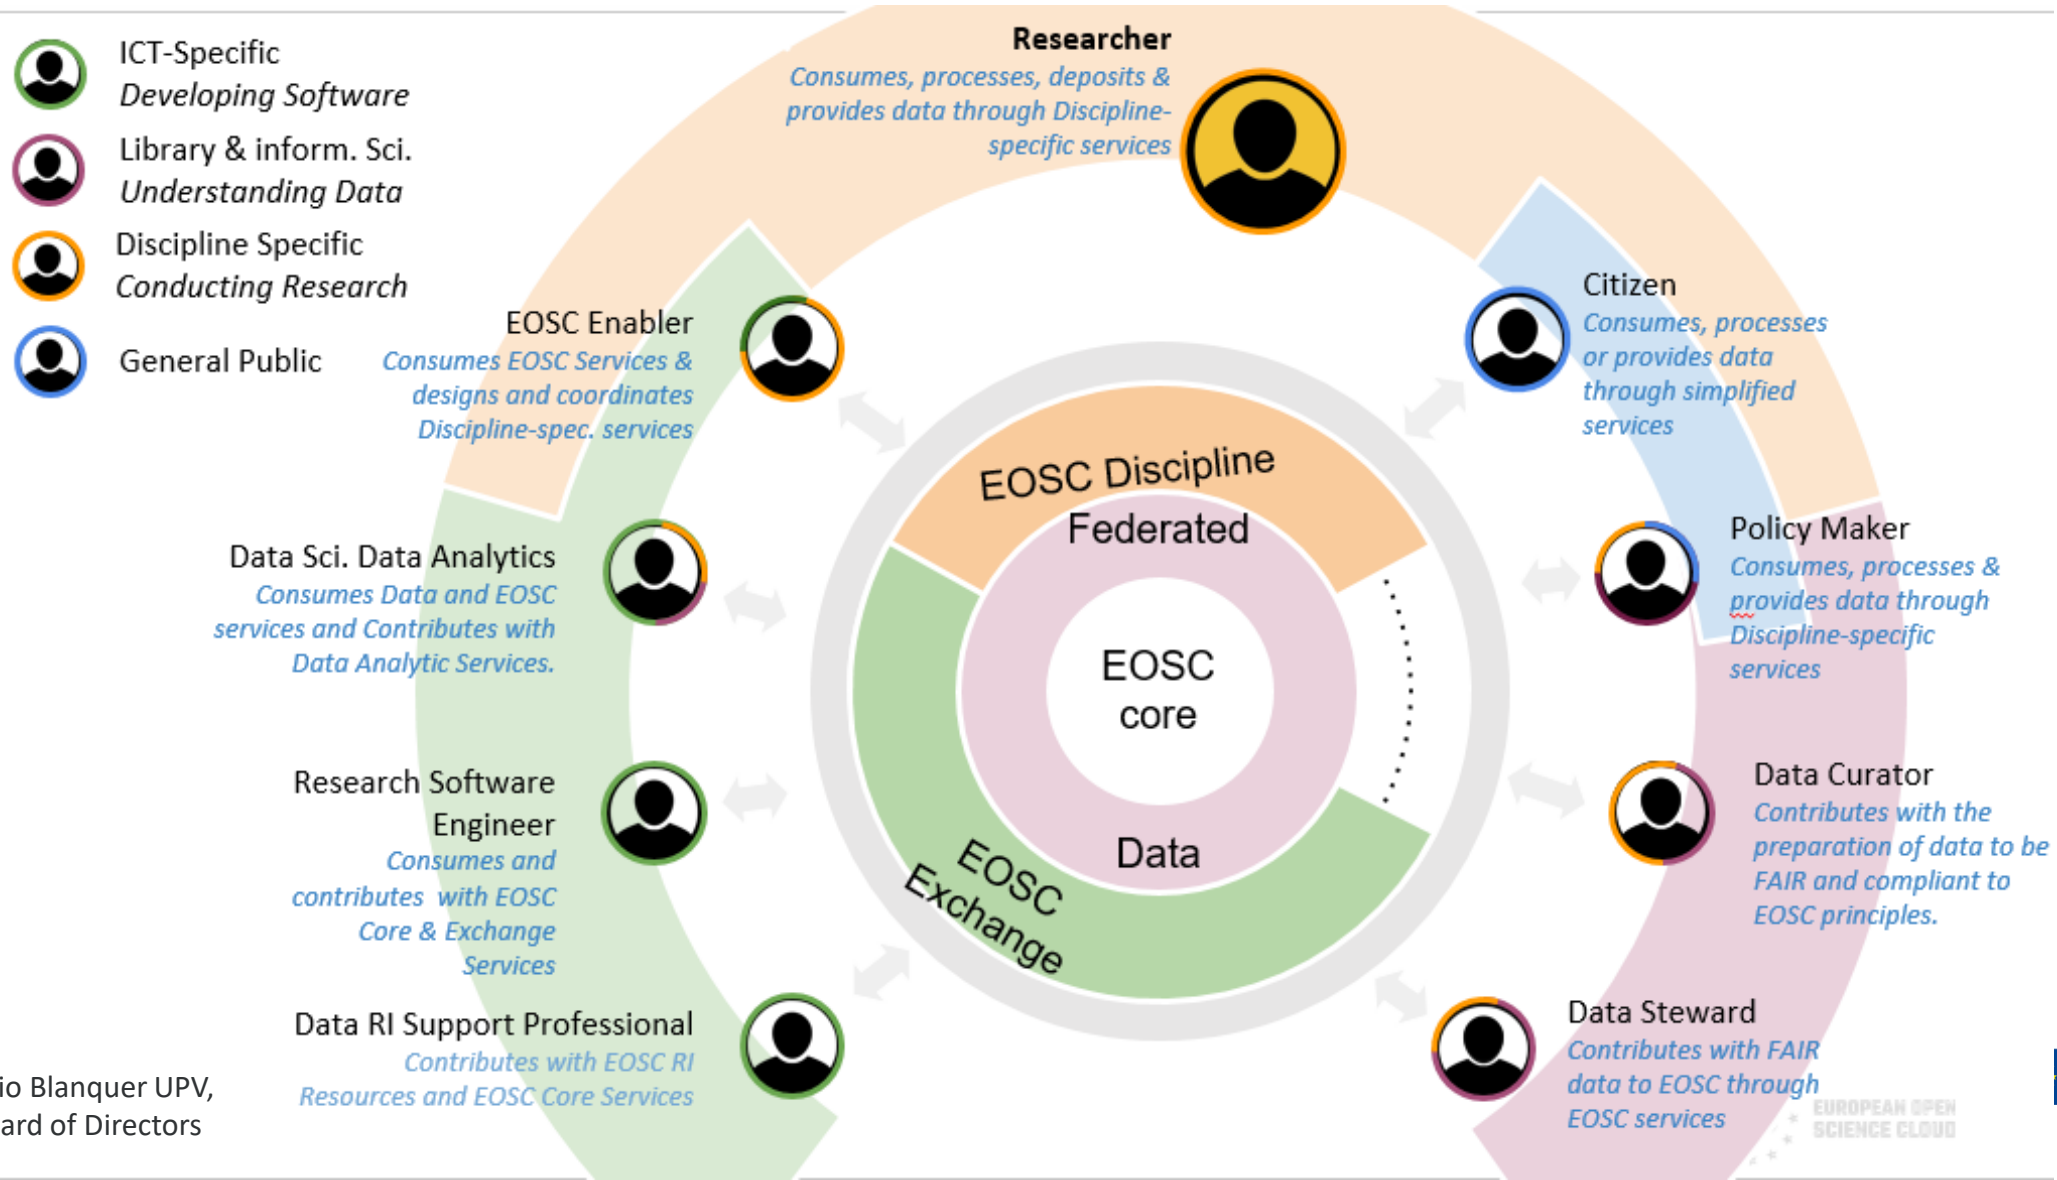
ICT-Specific
Developing Software

Library & inform. Sci.
Understanding Data

Discipline Specific
Conducting Research

General Public

Researcher
Consumes, processes, deposits & provides data through Discipline-specific services

EOSC Enabler
Consumes EOSC Services & designs and coordinates Discipline-spec. services

Citizen
Consumes, processes or provides data through simplified services

Data Sci. Data Analytics
Consumes Data and EOSC services and Contributes with Data Analytic Services.

Policy Maker
Consumes, processes & provides data through Discipline-specific services

EOSC Discipline
Federated
EOSC core
Data
EOSC Exchange

Research Software Engineer
Consumes and contributes with EOSC Core & Exchange Services

Data Curator
Contributes with the preparation of data to be FAIR and compliant to EOSC principles.

Data RI Support Professional
Contributes with EOSC RI Resources and EOSC Core Services

Data Steward
Contributes with FAIR data to EOSC through EOSC services

io Blanquer UPV,
ard of Directors

EUROPEAN OPEN SCIENCE CLOUD